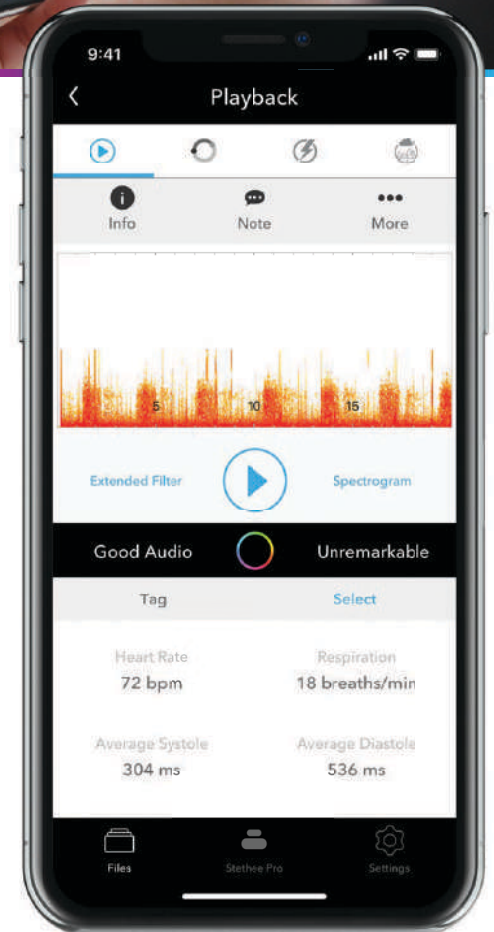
9:41

Playback

Info
Note
More

5
10
15

Extended Filter
Spectrogram

Good Audio
Unremarkable

Tag
Select

Heart Rate
72 bpm

Respiration
18 breaths/min

Average Systole
304 ms

Average Diastole
536 ms

Files
Stethee Pro
Settings